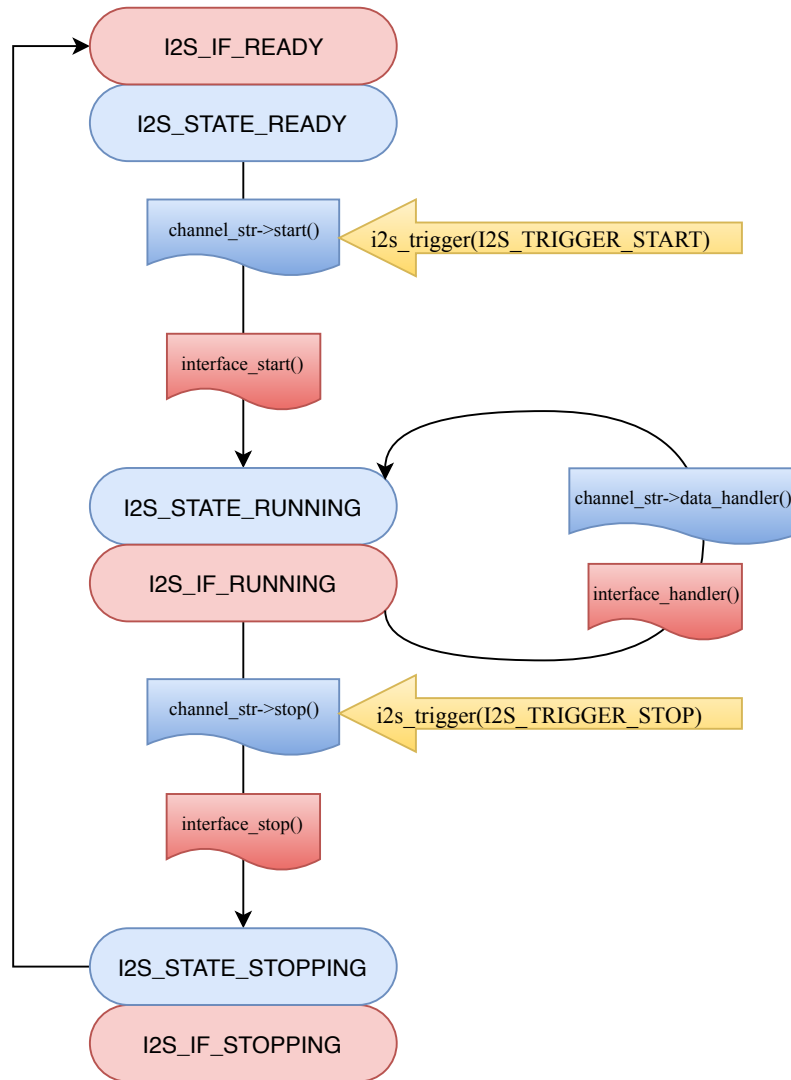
I2S_IF_READY

I2S_STATE_READY

channel_str->start()

i2s_trigger(I2S_TRIGGER_START)

interface_start()

I2S_STATE_RUNNING

channel_str->data_handler()

I2S_IF_RUNNING

interface_handler()

channel_str->stop()

i2s_trigger(I2S_TRIGGER_STOP)

interface_stop()

I2S_STATE_STOPPING

I2S_IF_STOPPING